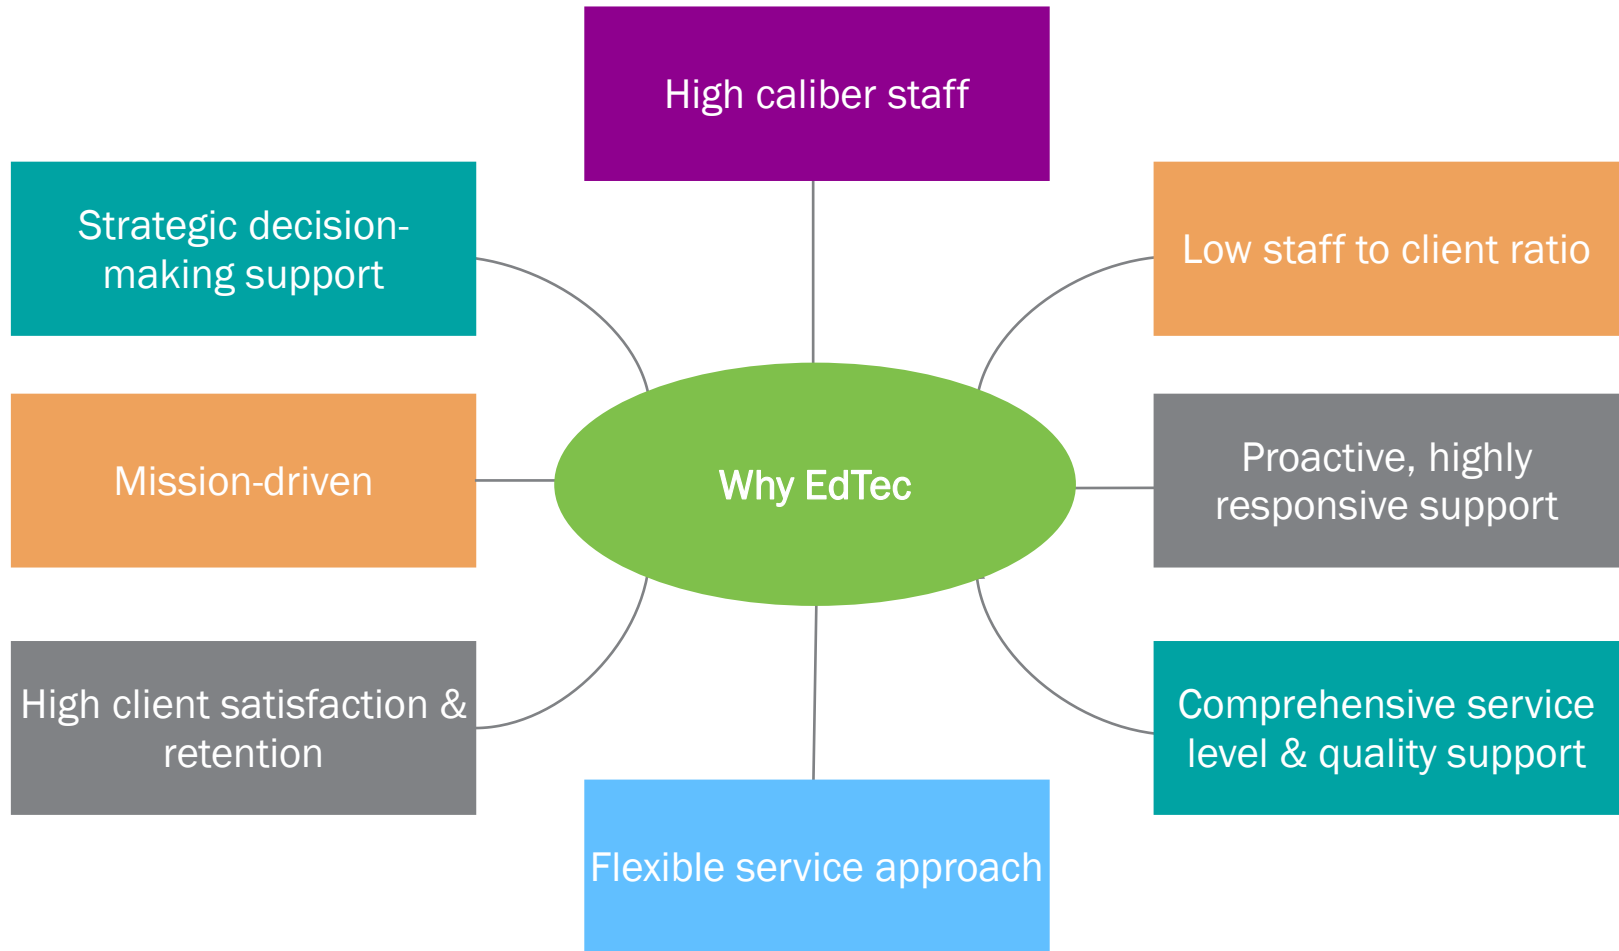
High caliber staff

Strategic decision-making support

Low staff to client ratio

Mission-driven

Why EdTec

Proactive, highly responsive support

High client satisfaction & retention

Comprehensive service level & quality support

Flexible service approach